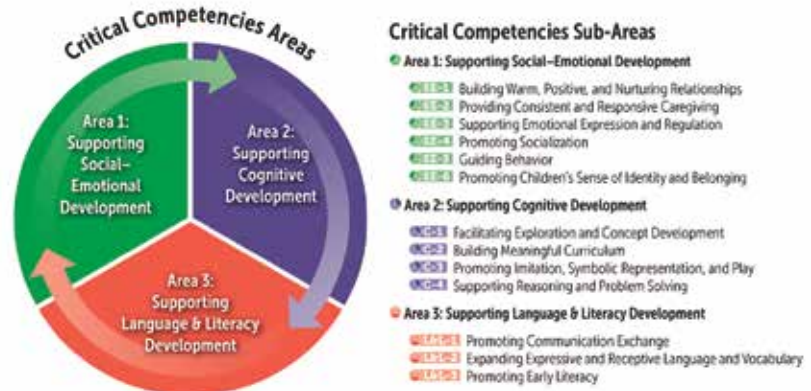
Critical Competencies Areas

Area 1: Supporting Social–Emotional Development

Area 2: Supporting Cognitive Development

Area 3: Supporting Language & Literacy Development

Critical Competencies Sub-Areas

Area 1: Supporting Social–Emotional Development

SED-1 Building Warm, Positive, and Nurturing Relationships
SED-2 Providing Consistent and Responsive Caregiving
SED-3 Supporting Emotional Expression and Regulation
SED-4 Promoting Socialization
SED-5 Guiding Behavior
SED-6 Promoting Children's Sense of Identity and Belonging

Area 2: Supporting Cognitive Development

C-1 Facilitating Exploration and Concept Development
C-2 Building Meaningful Curriculum
C-3 Promoting Imitation, Symbolic Representation, and Play
C-4 Supporting Reasoning and Problem Solving

Area 3: Supporting Language & Literacy Development

LLD-1 Promoting Communication Exchange
LLD-2 Expanding Expressive and Receptive Language and Vocabulary
LLD-3 Promoting Early Literacy